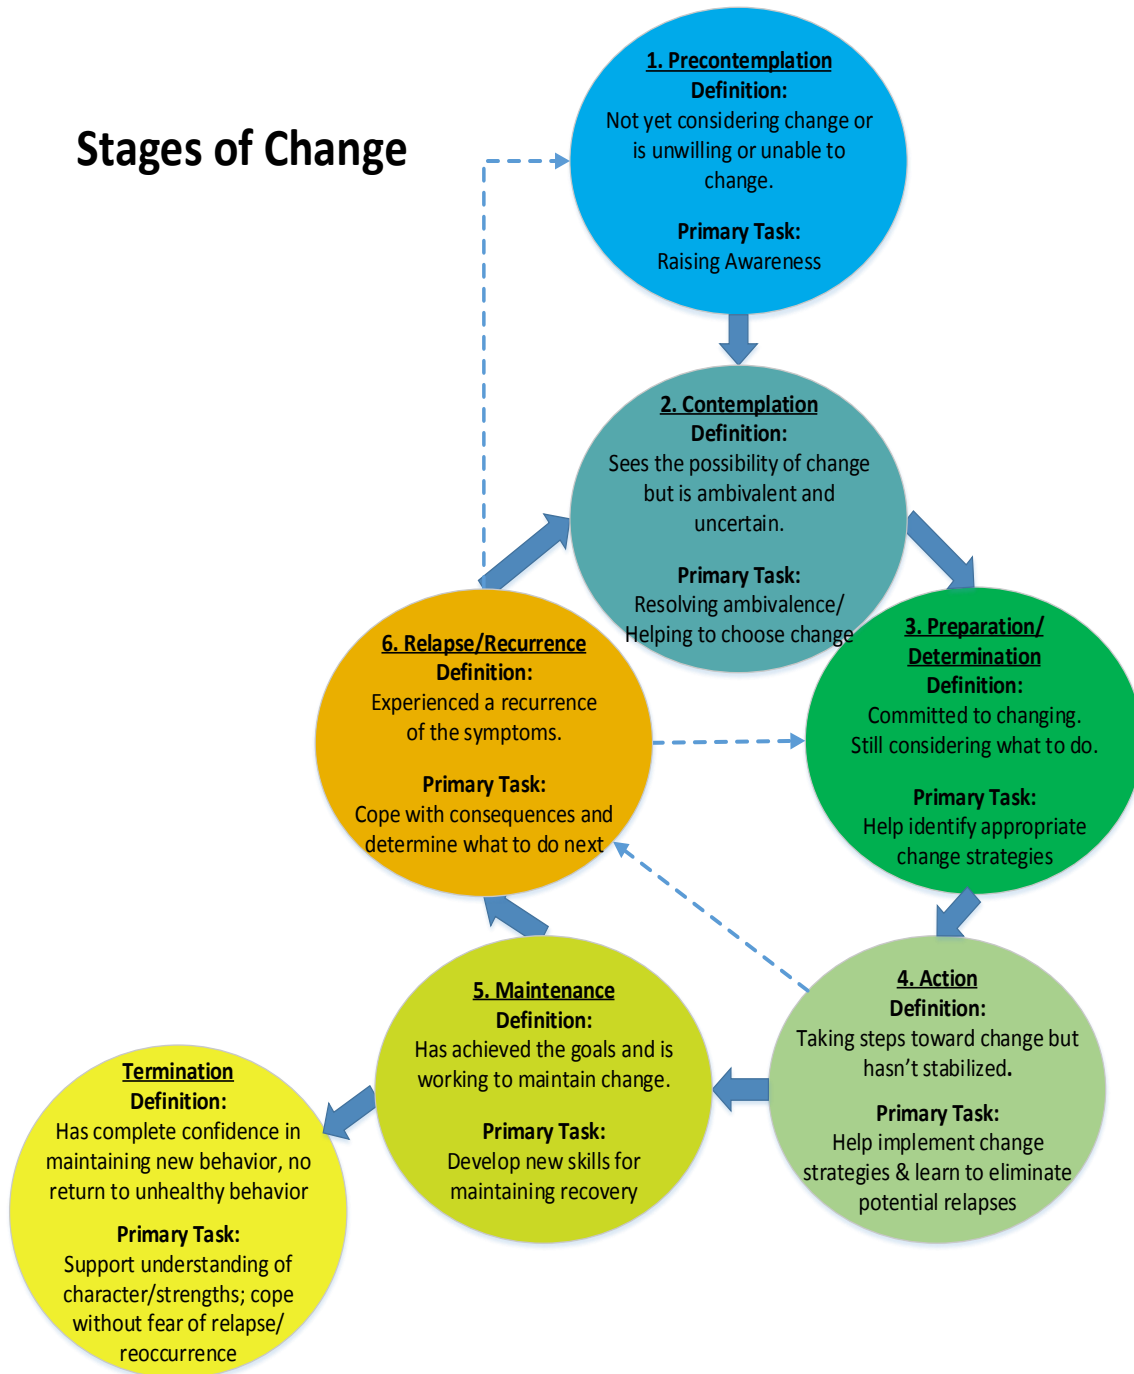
Stages of Change

1. Precontemplation
Definition:
Not yet considering change or is unwilling or unable to change.

Primary Task:
Raising Awareness

2. Contemplation
Definition:
Sees the possibility of change but is ambivalent and uncertain.

Primary Task:
Resolving ambivalence/ Helping to choose change

3. Preparation/ Determination
Definition:
Committed to changing. Still considering what to do.

Primary Task:
Help identify appropriate change strategies

4. Action
Definition:
Taking steps toward change but hasn't stabilized.

Primary Task:
Help implement change strategies & learn to eliminate potential relapses

5. Maintenance
Definition:
Has achieved the goals and is working to maintain change.

Primary Task:
Develop new skills for maintaining recovery

6. Relapse/Recurrence
Definition:
Experienced a recurrence of the symptoms.

Primary Task:
Cope with consequences and determine what to do next

Termination
Definition:
Has complete confidence in maintaining new behavior, no return to unhealthy behavior

Primary Task:
Support understanding of character/strengths; cope without fear of relapse/ reoccurrence